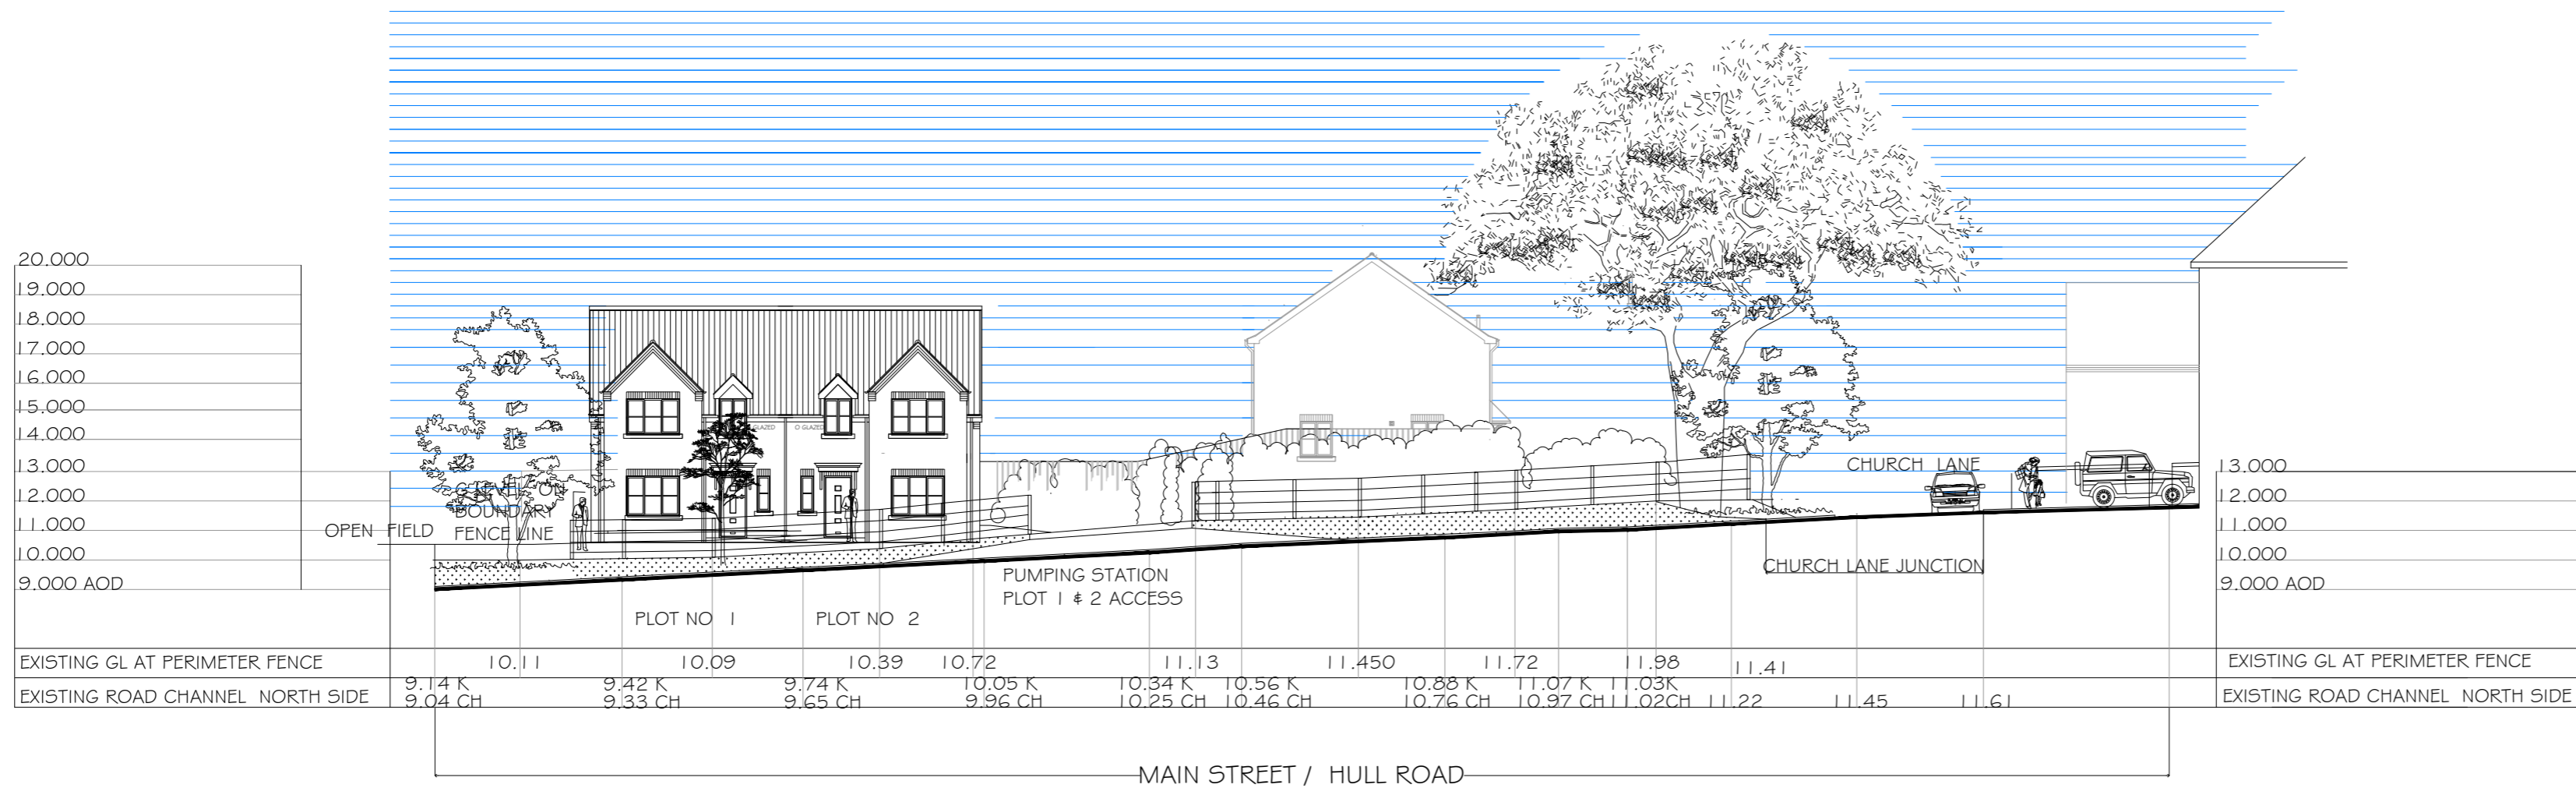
20.000
19.000
18.000
17.000
16.000
15.000
14.000
13.000
12.000
11.000
10.000
9.000 AOD

OPEN FIELD

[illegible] OF BOUNDARY FENCE LINE

GLAZED
O GLAZED

PUMPING STATION
PLOT 1 & 2 ACCESS

PLOT NO 1
PLOT NO 2

CHURCH LANE
CHURCH LANE JUNCTION

13.000
12.000
11.000
10.000
9.000 AOD

| EXISTING GL AT PERIMETER FENCE | 10.11 | 10.09 | 10.39 | 10.72 | 11.13 | 11.450 | 11.72 | 11.98 | 11.41 | | | EXISTING GL AT PERIMETER FENCE |
|---|---|---|---|---|---|---|---|---|---|---|---|---|
| EXISTING ROAD CHANNEL NORTH SIDE | 9.14 K 9.04 CH | 9.42 K 9.33 CH | 9.74 K 9.65 CH | 10.05 K 9.96 CH | 10.34 K 10.25 CH | 10.56 K 10.46 CH | 10.88 K 10.76 CH | 11.07 K 10.97 CH | 11.03K 11.02CH | 11.22 | 11.45 | 11.61 | EXISTING ROAD CHANNEL NORTH SIDE |

MAIN STREET / HULL ROAD